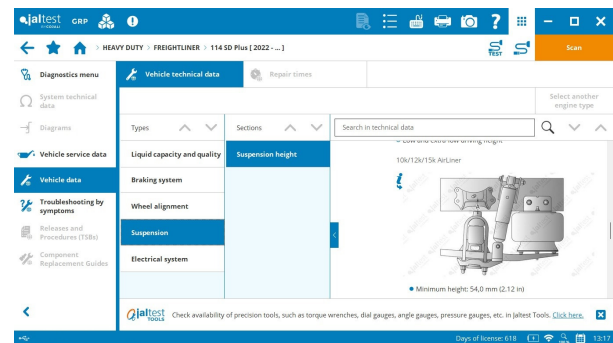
jaltest GRP

HEAVY DUTY > FREIGHTLINER > 114 SD Plus [ 2022 - ... ]

TEST

Scan

Diagnostics menu

System technical data

Diagrams

Vehicle service data

Vehicle data

Troubleshooting by symptoms

Releases and Procedures (TSBs)

Component Replacement Guides

Vehicle technical data

Repair times

Select another engine type

Types

Sections

Search in technical data

Liquid capacity and quality

Braking system

Wheel alignment

Suspension

Electrical system

Suspension height

Low and extra low driving height

10k/12k/15k AirLiner

Minimum height: 54,0 mm (2.12 in)

jaltest TOOLS Check availability of precision tools, such as torque wrenches, dial gauges, angle gauges, pressure gauges, etc. in Jaltest Tools. Click here.

Days of license: 618

13:17